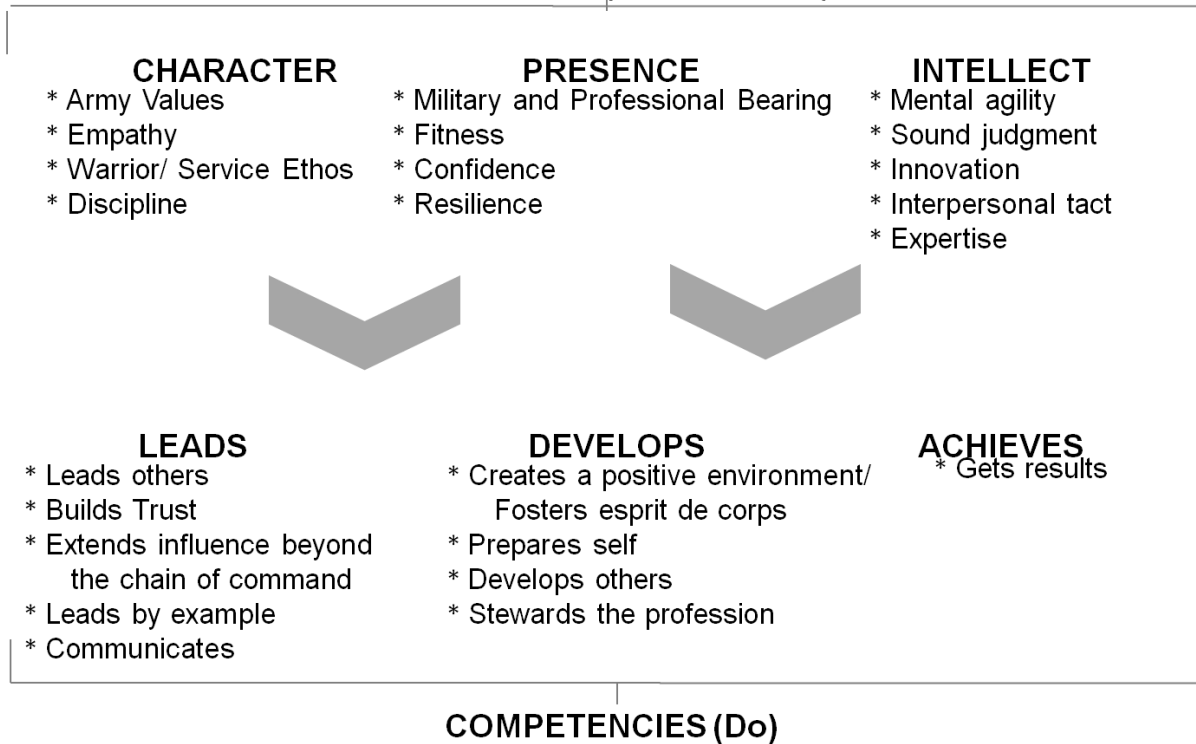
CHARACTER
* Army Values
* Empathy
* Warrior/ Service Ethos
* Discipline

PRESENCE
* Military and Professional Bearing
* Fitness
* Confidence
* Resilience

INTELLECT
* Mental agility
* Sound judgment
* Innovation
* Interpersonal tact
* Expertise

LEADS
* Leads others
* Builds Trust
* Extends influence beyond the chain of command
* Leads by example
* Communicates

DEVELOPS
* Creates a positive environment/ Fosters esprit de corps
* Prepares self
* Develops others
* Stewards the profession

ACHIEVES
* Gets results

COMPETENCIES (Do)